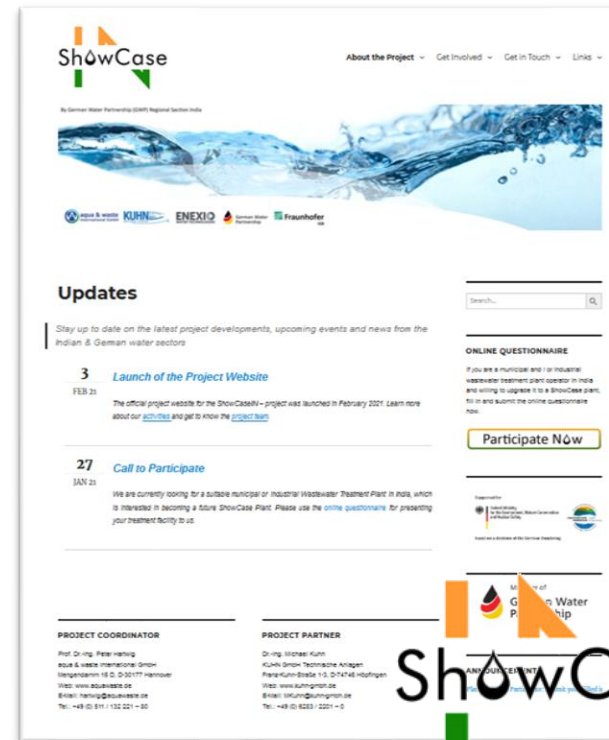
ShowCase

About the Project ⌄ Get Involved ⌄ Get in Touch ⌄ Links ⌄

By German Water Partnership (GWP) Regional Section India

aqua & waste International GmbH KUHN ENEXIO German Water Partnership Fraunhofer

Updates

Stay up to date on the latest project developments, upcoming events and news from the Indian & German water sectors

3
FEB 21

Launch of the Project Website

The official project website for the ShowCaseIN – project was launched in February 2021. Learn more about our activities and get to know the project team.

27
JAN 21

Call to Participate

We are currently looking for a suitable municipal or industrial Wastewater Treatment Plant in India, which is interested in becoming a future ShowCase Plant. Please use the online questionnaire for presenting your treatment facility to us.

Search...

ONLINE QUESTIONNAIRE

If you are a municipal and / or industrial wastewater treatment plant operator in India and willing to upgrade it to a ShowCase plant, fill in and submit the online questionnaire now.

Participate Now

Supported by:
Federal Ministry for the Environment, Nature Conservation and Nuclear Safety
based on a decision of the German Bundestag

PROJECT COORDINATOR

Prof. Dr.-Ing. Peter Hartwig
aqua & waste International GmbH
Mengendamm 16 D, D-30177 Hannover
Web: www.aquawaste.de
E-Mail: hartwig@aquawaste.de
Tel.: +49 (0) 511 / 132 221 – 30

PROJECT PARTNER

Dr.-Ing. Michael Kuhn
KUHN GmbH Technische Anlagen
Franz-Kuhn-Straße 1-3, D-74746 Höpfingen
Web: www.kuhn-gmbh.de
E-Mail: M.Kuhn@kuhn-gmbh.de
Tel.: +49 (0) 6283 / 2201 – 0

Member of
German Water Partnership

ShowC

ANNOUNCEMENT
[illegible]